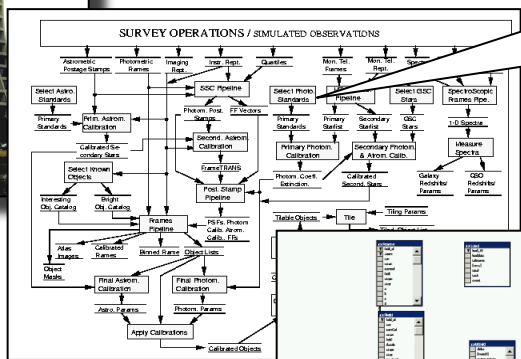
SURVEY OPERATIONS / SIMULATED OBSERVATIONS

Astrometric Postage Stamps

Photometric Frames

Imaging Rept.

Instr. Rept.

Quieties

Mon. Tel. Frames

Mon. Tel. Rept.

Spectro

Select Astro. Standards

SSC Pipeline

Select Photo. Standards

Pipeline

Select QSO Stars

SpectroScopic Frames Pipe.

Primary Standards

Prim. Astrom. Calibration

Photom. Post. Stamps

FF Vectors

Primary Standards

Primary Starlist

Secondary Starlist

QSO Stars

1-D Spectra

Calibrated Secondary Stars

Second. Astrom. Calibration

Primary Photom. Calibration

Secondary Photom. & Atrom. Calib.

Measure Spectra

Select Known Objects

FrameTRANS

Photom. Coeff. Extinction.

Calibrated Second. Stars

Galaxy Redshifts/ Params

QSO Redshifts/ Params

Interesting Obj. Catalog

Bright Obj. Catalog

Post. Stamp Pipeline

Frames Pipeline

PSFs, Photom Calib, Atrom. Calib., FFs

Tilable Objects

Tile

Tiling Params

Atlas Images

Calibrated Frames

Binned Frame

Object Lists

Object Masks

Final Astrom. Calibration

Final Photom. Calibration

Astro. Params

Photom. Params

Apply Calibrations

Calibrated Objects